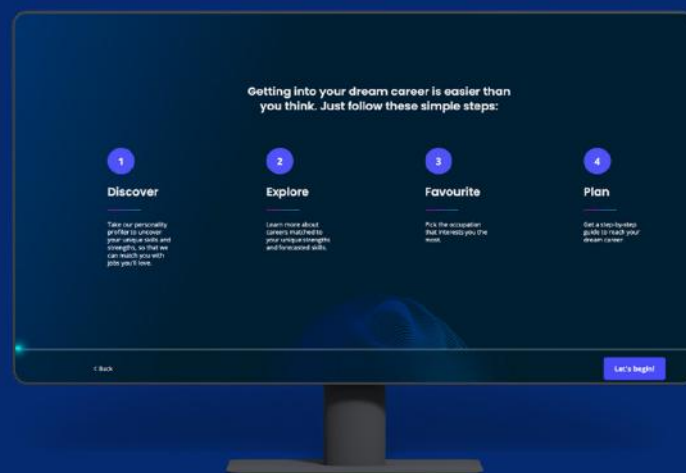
Getting into your dream career is easier than you think. Just follow these simple steps:

1

Discover

Take our personality profiler to uncover your unique skills and strengths, so that we can match you with jobs you'll love.

2

Explore

Learn more about careers matched to your unique strengths and forecasted skills.

3

Favourite

Pick the occupation that interests you the most.

4

Plan

Get a step-by-step guide to reach your dream career.

< Back

Let's begin!